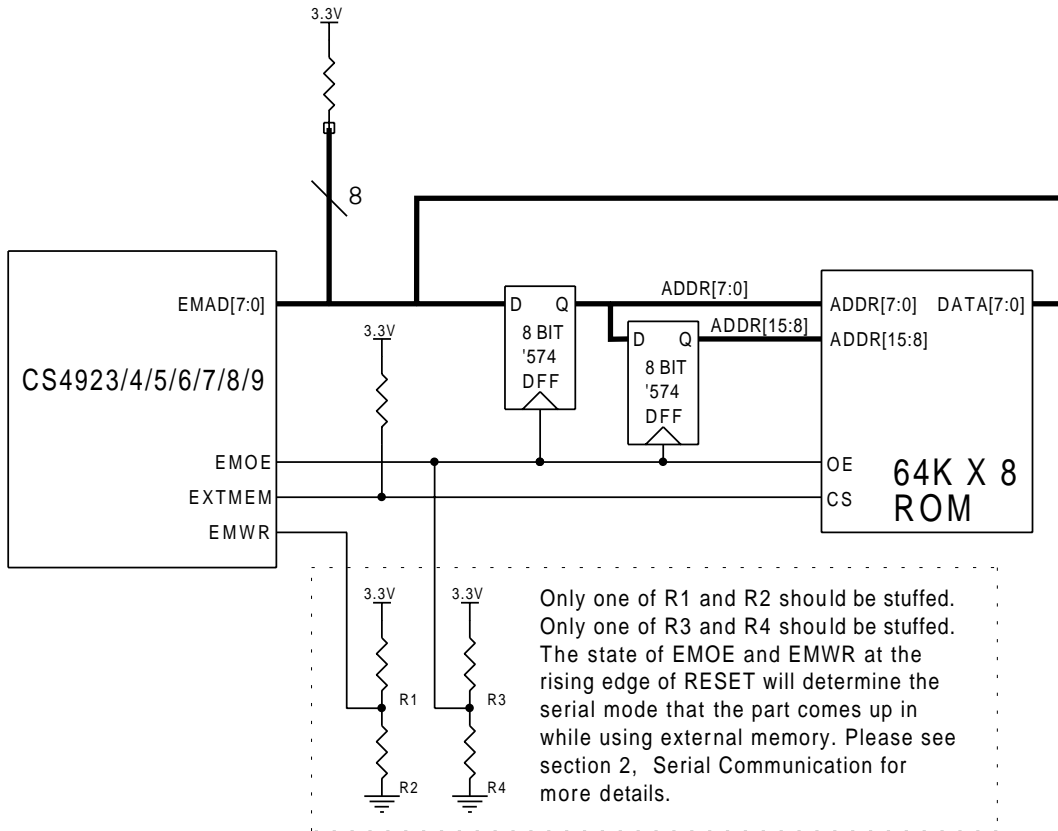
3.3V

8

EMAD[7:0]

CS4923/4/5/6/7/8/9

EMOE
EXTMEM
EMWR

3.3V

D Q
8 BIT
'574
DFF

ADDR[7:0]

D Q
8 BIT
'574
DFF

ADDR[15:8]

ADDR[7:0] DATA[7:0]
ADDR[15:8]

OE
CS

64K X 8
ROM

3.3V
R1
R2

3.3V
R3
R4

Only one of R1 and R2 should be stuffed. Only one of R3 and R4 should be stuffed. The state of EMOE and EMWR at the rising edge of RESET will determine the serial mode that the part comes up in while using external memory. Please see section 2, Serial Communication for more details.